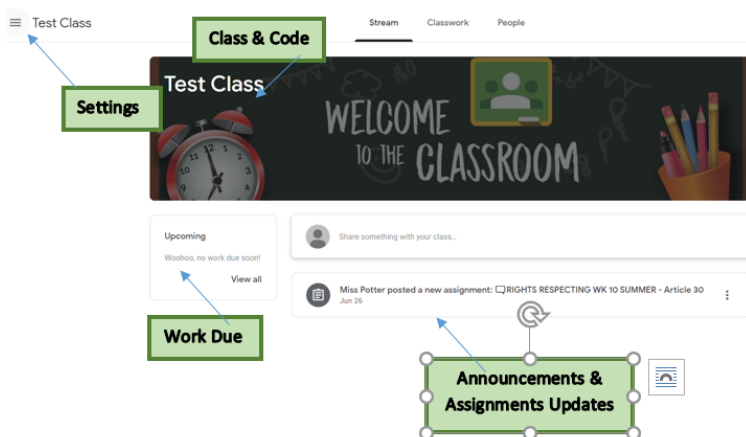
Test Class

Stream

Classwork

People

Class & Code

Test Class

Settings

WELCOME TO THE CLASSROOM

Upcoming

Woohoo, no work due soon!

View all

Share something with your class...

Miss Potter posted a new assignment: RIGHTS RESPECTING WK 10 SUMMER - Article 30

Jun 26

Work Due

Announcements & Assignments Updates